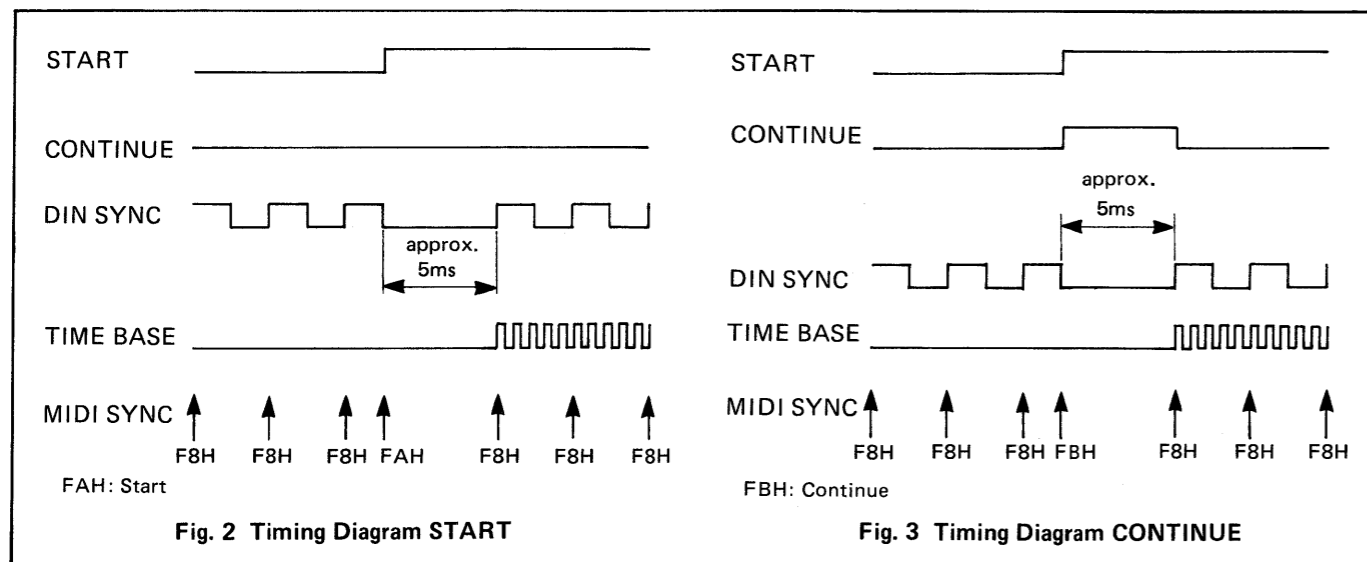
START

CONTINUE

DIN SYNC

approx. 5ms

TIME BASE

MIDI SYNC

F8H F8H F8H FAH F8H F8H F8H

FAH: Start

Fig. 2 Timing Diagram START

START

CONTINUE

approx. 5ms

DIN SYNC

TIME BASE

MIDI SYNC

F8H F8H F8H FBH F8H F8H F8H

FBH: Continue

Fig. 3 Timing Diagram CONTINUE